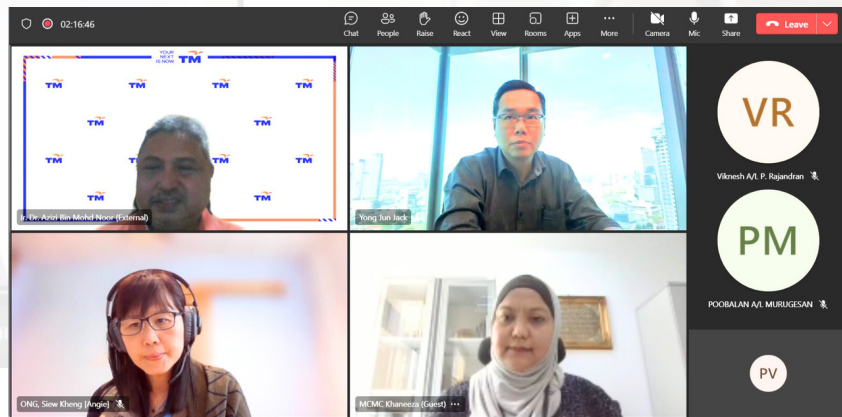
02:16:46

Chat People Raise React View Rooms Apps More Camera Mic Share Leave

YOUR NEXT IS NOW TM

TM TM TM TM
TM TM
TM TM TM TM
TM TM

Ir. Dr. Azizi Bin Mohd Noor (External)

Yong Jun Jack

VR
Viknesh A/L P. Rajandran

PM
POOBALAN A/L MURUGESAN

ONG, Siew Kheng (Angie)

MCMC Khaneeza (Guest)

PV